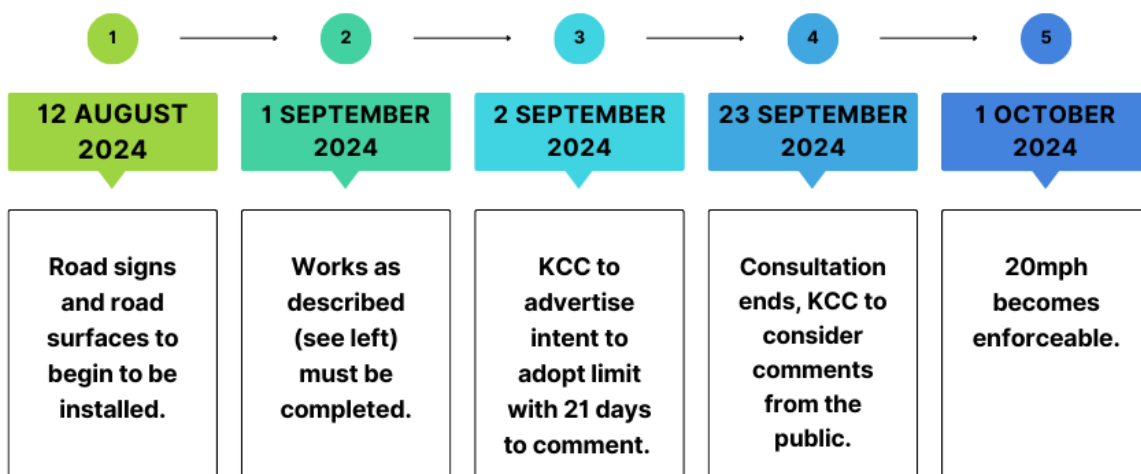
1

12 AUGUST 2024

Road signs and road surfaces to begin to be installed.

2

1 SEPTEMBER 2024

Works as described (see left) must be completed.

3

2 SEPTEMBER 2024

KCC to advertise intent to adopt limit with 21 days to comment.

4

23 SEPTEMBER 2024

Consultation ends, KCC to consider comments from the public.

5

1 OCTOBER 2024

20mph becomes enforceable.